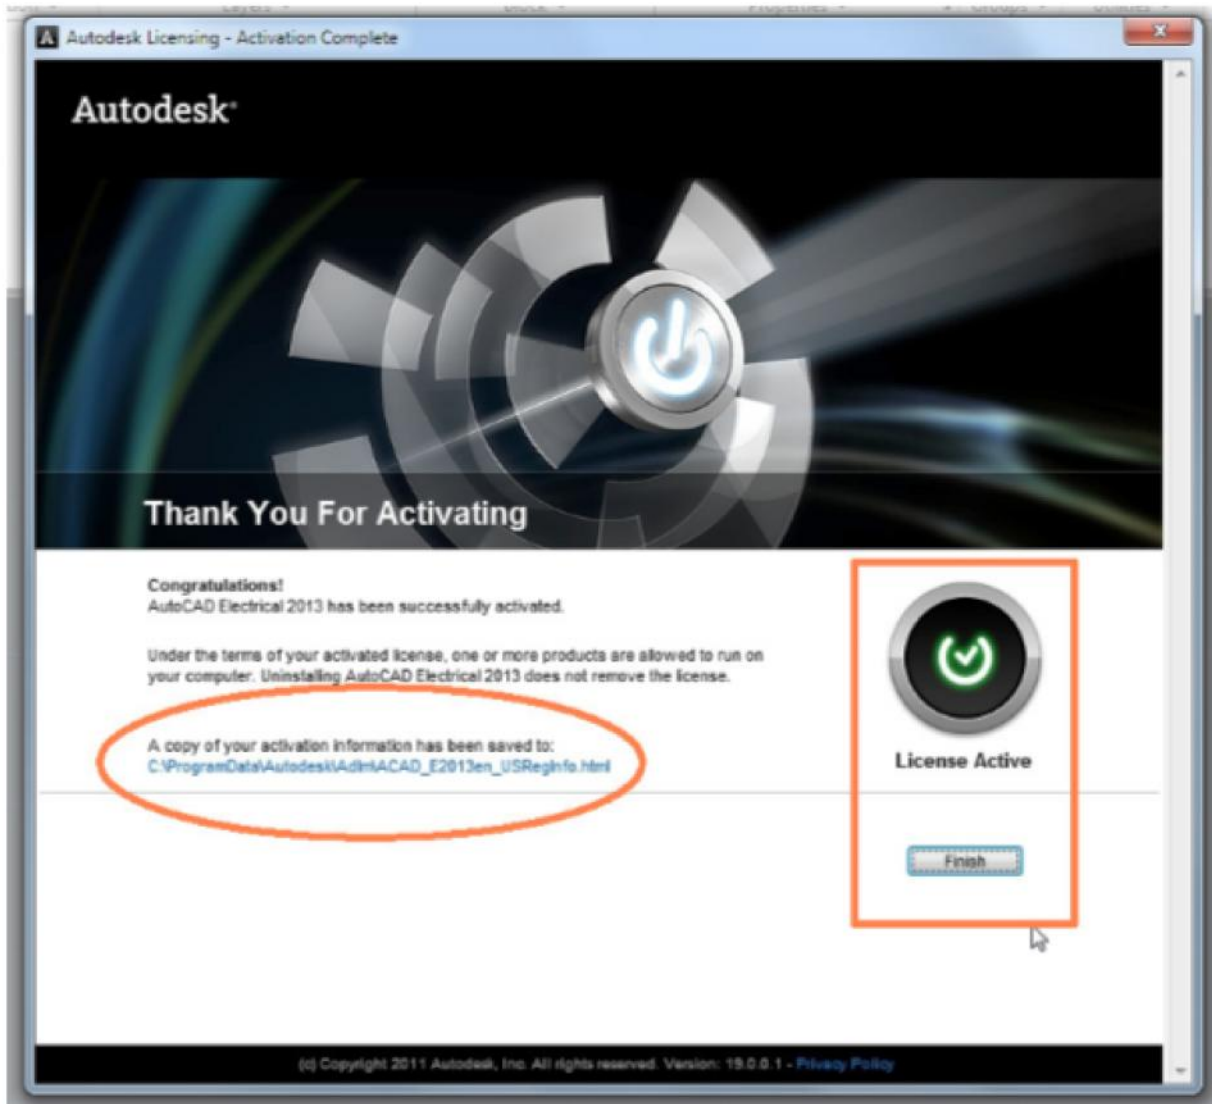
Autodesk Licensing - Activation Complete

Autodesk

Thank You For Activating

Congratulations!
AutoCAD Electrical 2013 has been successfully activated.

Under the terms of your activated license, one or more products are allowed to run on your computer. Uninstalling AutoCAD Electrical 2013 does not remove the license.

A copy of your activation information has been saved to:
C:\ProgramData\Autodesk\Adlm\ACAD_E2013en_USRegInfo.html

License Active

Finish

(c) Copyright 2011 Autodesk, Inc. All rights reserved. Version: 19.0.0.1 - Privacy Policy